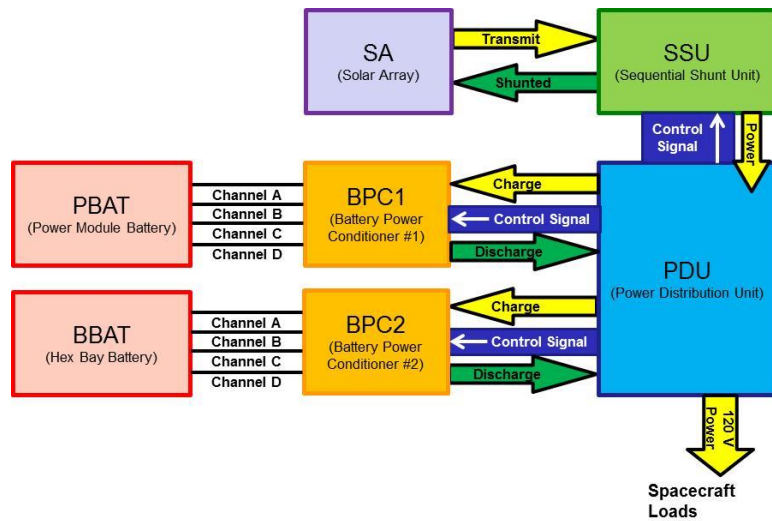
SA
(Solar Array)

Transmit

Shunted

SSU
(Sequential Shunt Unit)

Control Signal

Power

PBAT
(Power Module Battery)

Channel A
Channel B
Channel C
Channel D

BPC1
(Battery Power Conditioner #1)

Charge

Control Signal

Discharge

PDU
(Power Distribution Unit)

BBAT
(Hex Bay Battery)

Channel A
Channel B
Channel C
Channel D

BPC2
(Battery Power Conditioner #2)

Charge

Control Signal

Discharge

120 V Power

Spacecraft Loads